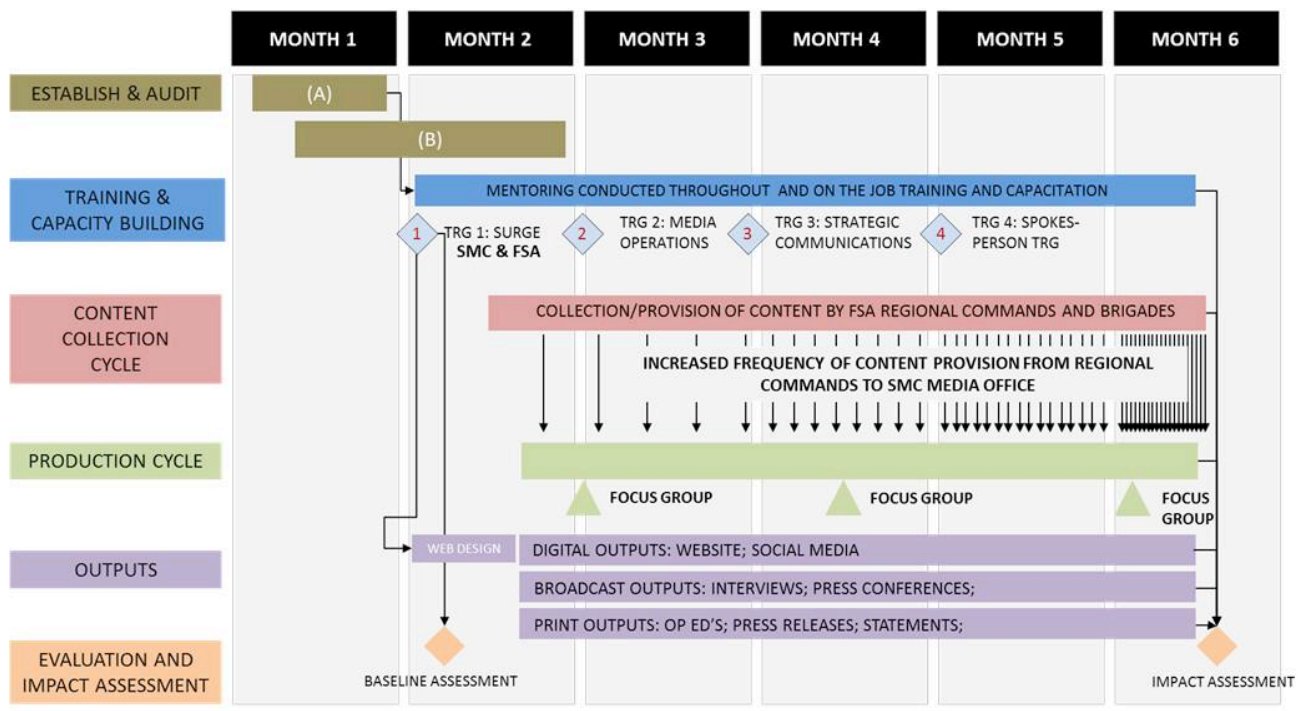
MONTH 1
MONTH 2
MONTH 3
MONTH 4
MONTH 5
MONTH 6

ESTABLISH & AUDIT
(A)
(B)

TRAINING & CAPACITY BUILDING
MENTORING CONDUCTED THROUGHOUT AND ON THE JOB TRAINING AND CAPACITATION
1 TRG 1: SURGE SMC & FSA
2 TRG 2: MEDIA OPERATIONS
3 TRG 3: STRATEGIC COMMUNICATIONS
4 TRG 4: SPOKESPERSON TRG

CONTENT COLLECTION CYCLE
COLLECTION/PROVISION OF CONTENT BY FSA REGIONAL COMMANDS AND BRIGADES
INCREASED FREQUENCY OF CONTENT PROVISION FROM REGIONAL COMMANDS TO SMC MEDIA OFFICE

PRODUCTION CYCLE
FOCUS GROUP
FOCUS GROUP
FOCUS GROUP

OUTPUTS
WEB DESIGN
DIGITAL OUTPUTS: WEBSITE; SOCIAL MEDIA
BROADCAST OUTPUTS: INTERVIEWS; PRESS CONFERENCES;
PRINT OUTPUTS: OP ED'S; PRESS RELEASES; STATEMENTS;

EVALUATION AND IMPACT ASSESSMENT
BASELINE ASSESSMENT
IMPACT ASSESSMENT